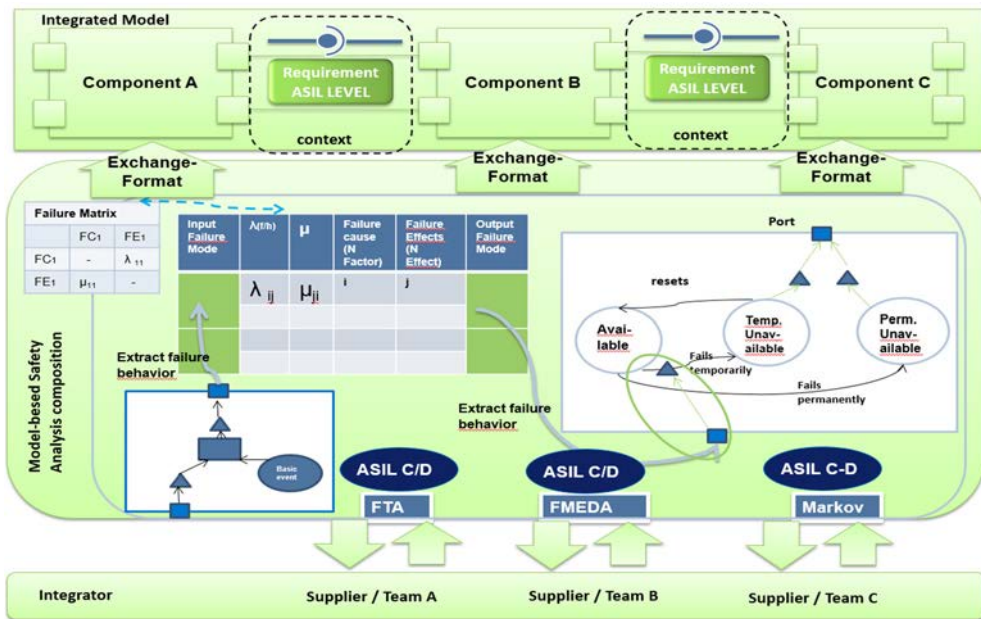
Integrated Model

Component A

Requirement ASIL LEVEL

context

Component B

Requirement ASIL LEVEL

context

Component C

Exchange-Format

Exchange-Format

Exchange-Format

Failure Matrix

| | $FC_1$ | $FE_1$ |
|---|---|---|
| $FC_1$ | - | $\lambda_{11}$ |
| $FE_1$ | $\mu_{11}$ | - |

| Input Failure Mode | λ(f/h) | μ | Failure cause (N Factor) | Failure Effects (N Effect) | Output Failure Mode |
|---|---|---|---|---|---|
| | $\lambda_{ij}$ | $\mu_{ji}$ | i | j | |
| | | | | | |
| | | | | | |
| | | | | | |

Port

resets

Available

Temp. Unavailable

Perm. Unavailable

Fails temporarily

Fails permanently

Extract failure behavior

Extract failure behavior

Basic event

Model-based Safety Analysis composition

ASIL C/D

FTA

ASIL C/D

FMEDA

ASIL C-D

Markov

Integrator

Supplier / Team A

Supplier / Team B

Supplier / Team C